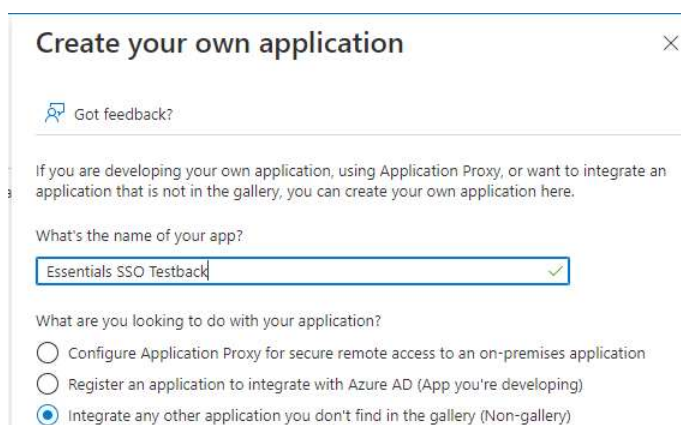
Create your own application

Got feedback?

If you are developing your own application, using Application Proxy, or want to integrate an application that is not in the gallery, you can create your own application here.

What's the name of your app?

Essentials SSO Testback

What are you looking to do with your application?

Configure Application Proxy for secure remote access to an on-premises application

Register an application to integrate with Azure AD (App you're developing)

Integrate any other application you don't find in the gallery (Non-gallery)